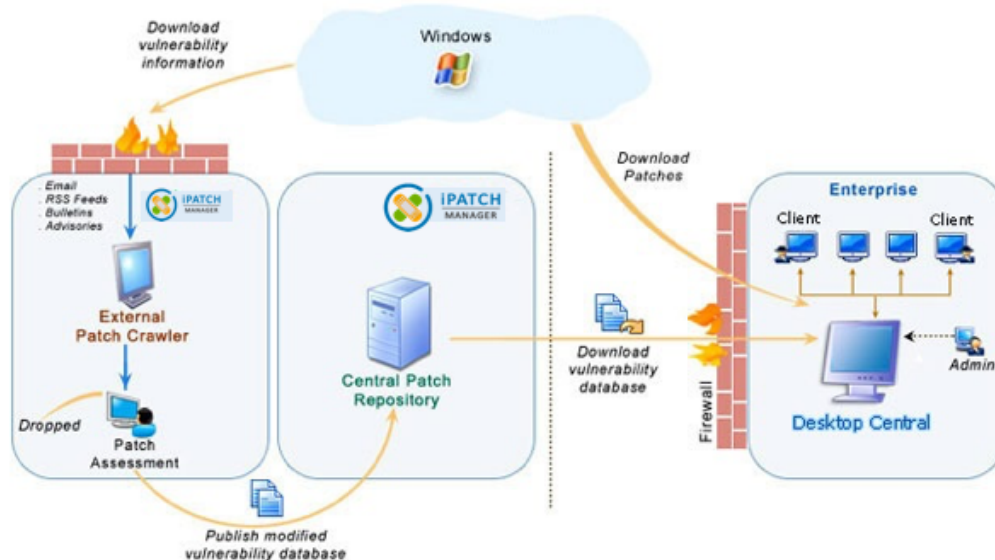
Download vulnerability information

Windows

. Email
. RSS Feeds
. Bulletins
. Advisories

iPATCH MANAGER

External Patch Crawler

Dropped

Patch Assessment

iPATCH MANAGER

Central Patch Repository

Publish modified vulnerability database

Download Patches

Download vulnerability database

Firewall

Enterprise

Client

Client

Admin

Desktop Central